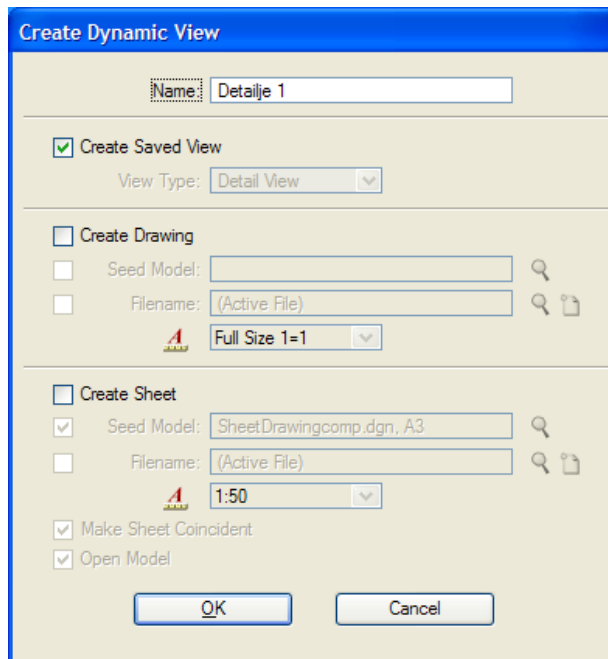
Create Dynamic View

Name: Detailje 1

Create Saved View

View Type: Detail View

Create Drawing

Seed Model:

Filename: (Active File)

Full Size 1=1

Create Sheet

Seed Model: SheetDrawingcomp.dgn, A3

Filename: (Active File)

1:50

Make Sheet Coincident

Open Model

OK

Cancel